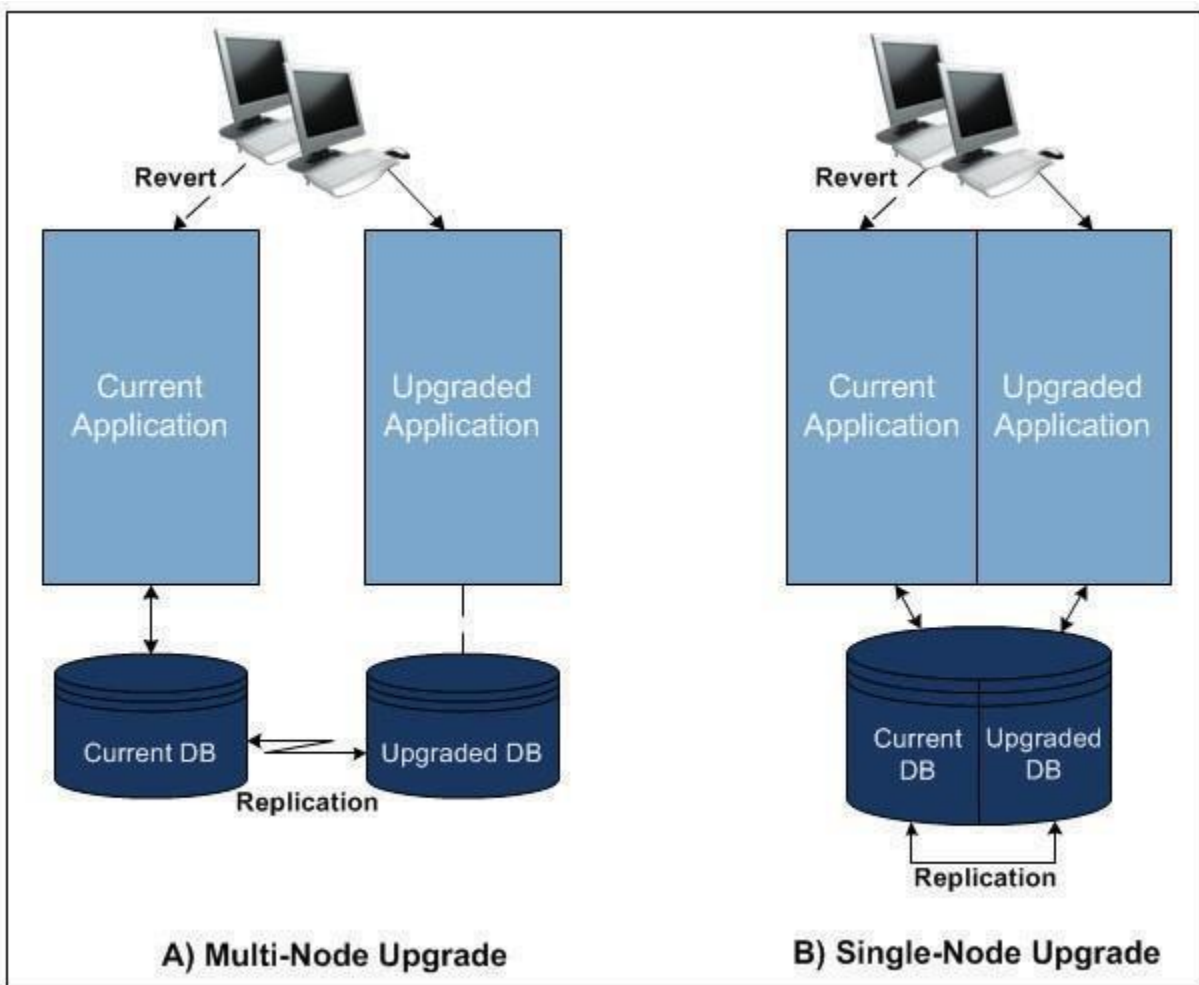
Revert

Current Application

Upgraded Application

Current DB

Upgraded DB

Replication

A) Multi-Node Upgrade

Revert

Current Application

Upgraded Application

Current DB

Upgraded DB

Replication

B) Single-Node Upgrade